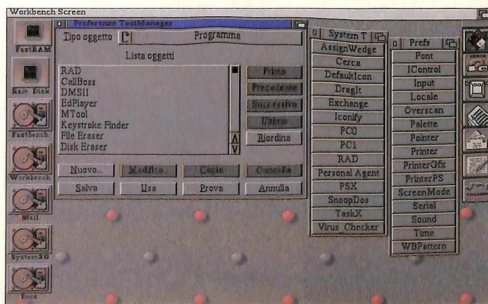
Workbench Screen

FastRAM
Ram Disk
Fastbench
Workbench
Mail
System3.0

Professional ToolManager

Tipo oggetto
Programma
Lista oggetti

RAD
CellBoss
DMSII
EdPlayer
MTool
Keystroke Finder
File Eraser
Disk Eraser

Primo
Precedente
Successivo
Ultimo
Riordina

Nuovo...
Modifica...
Copia
Cancella
Salva
Usa
Prova
Annulla

System T
AssignWedge
Cerca
DefaultIcon
DragIt
Exchange
Iconify
PC0
PC1
RAD
Personal Agent
PSX
SnoopDos
TaskX
Virus_Checker

Prefs
Font
IControl
Input
Locale
Overscan
Palette
Pointer
Printer
PrinterGfx
PrinterPS
ScreenMode
Serial
Sound
Time
WBPattern